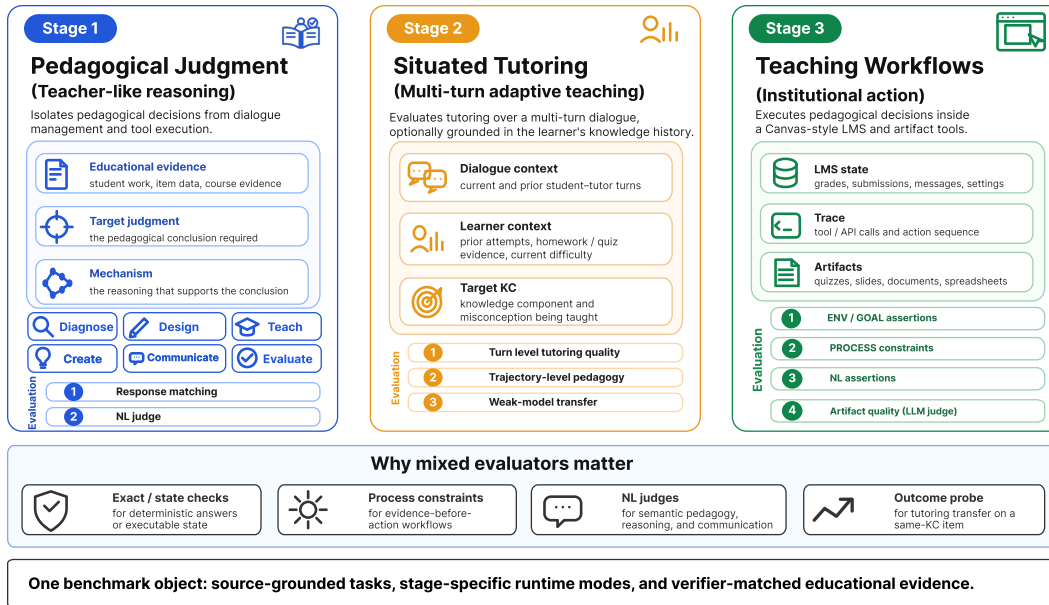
Stage 1

Pedagogical Judgment
(Teacher-like reasoning)

Isolates pedagogical decisions from dialogue management and tool execution.

Educational evidence
student work, item data, course evidence

Target judgment
the pedagogical conclusion required

Mechanism
the reasoning that supports the conclusion

Diagnose
Design
Teach
Create
Communicate
Evaluate

Evaluation
1 Response matching
2 NL judge

Stage 2

Situated Tutoring
(Multi-turn adaptive teaching)

Evaluates tutoring over a multi-turn dialogue, optionally grounded in the learner's knowledge history.

Dialogue context
current and prior student–tutor turns

Learner context
prior attempts, homework / quiz evidence, current difficulty

Target KC
knowledge component and misconception being taught

Evaluation
1 Turn level tutoring quality
2 Trajectory-level pedagogy
3 Weak-model transfer

Stage 3

Teaching Workflows
(Institutional action)

Executes pedagogical decisions inside a Canvas-style LMS and artifact tools.

LMS state
grades, submissions, messages, settings

Trace
tool / API calls and action sequence

Artifacts
quizzes, slides, documents, spreadsheets

Evaluation
1 ENV / GOAL assertions
2 PROCESS constraints
3 NL assertions
4 Artifact quality (LLM judge)

Why mixed evaluators matter

Exact / state checks
for deterministic answers or executable state

Process constraints
for evidence-before-action workflows

NL judges
for semantic pedagogy, reasoning, and communication

Outcome probe
for tutoring transfer on a same-KC item

One benchmark object: source-grounded tasks, stage-specific runtime modes, and verifier-matched educational evidence.